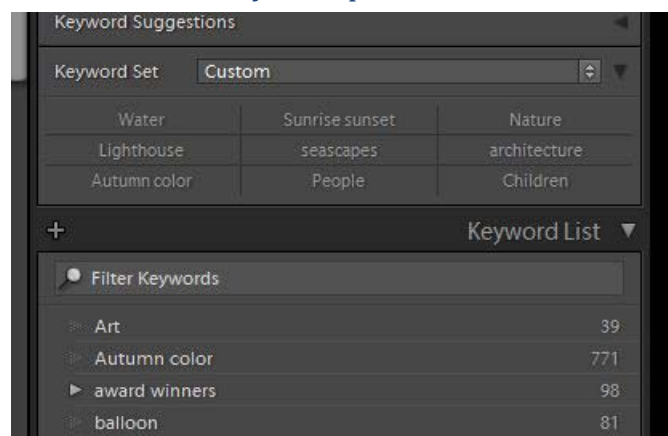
Keyword Suggestions

Keyword Set Custom

| Water | Sunrise sunset | Nature |
|---|---|---|
| Lighthouse | seascapes | architecture |
| Autumn color | People | Children |

+ Keyword List

Filter Keywords

Art 39
Autumn color 771
award winners 98
balloon 81